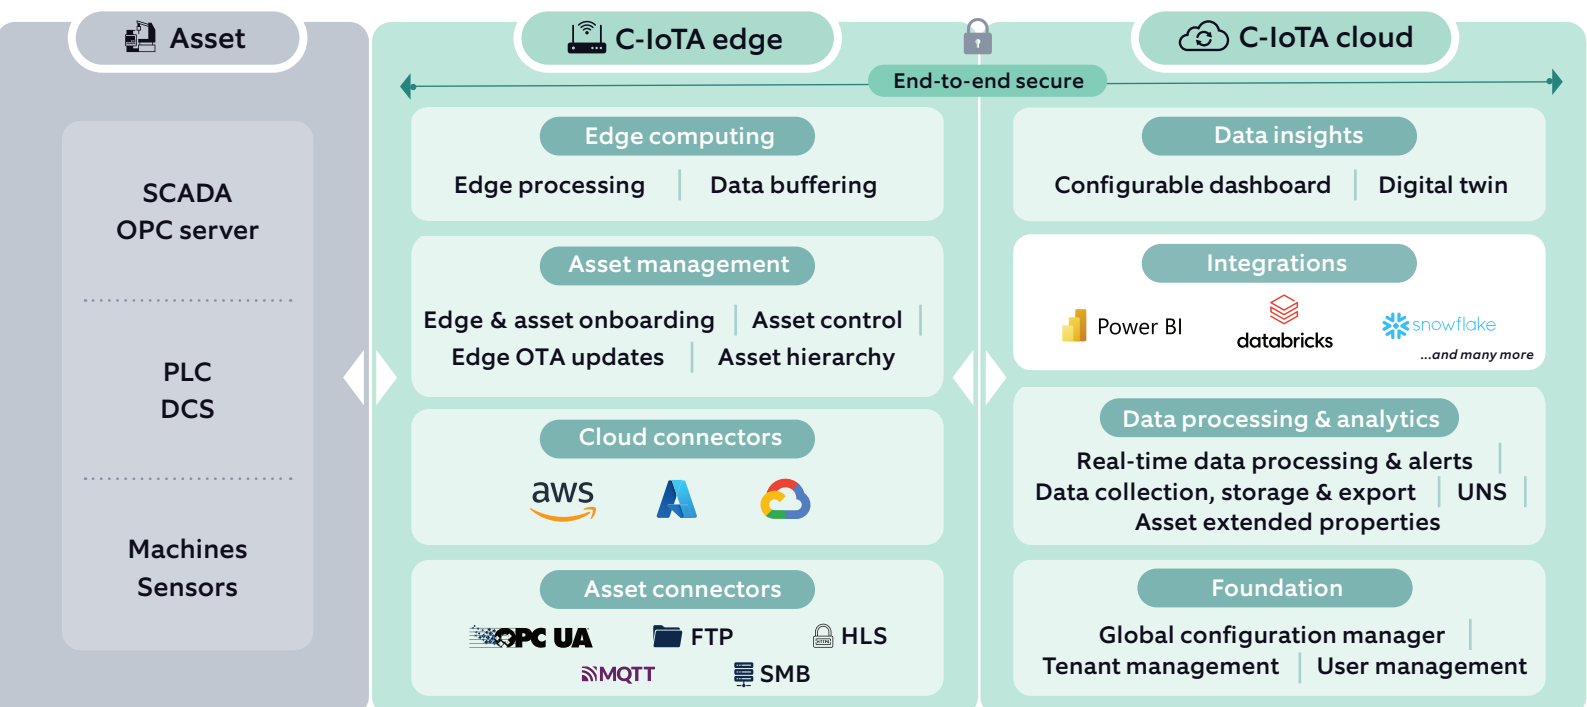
Asset

SCADA
OPC server

PLC
DCS

Machines
Sensors

C-IoTA edge

End-to-end secure

Edge computing
Edge processing | Data buffering

Asset management
Edge & asset onboarding | Asset control |
Edge OTA updates | Asset hierarchy

Cloud connectors
aws

Asset connectors
OPC UA
FTP
HLS
MQTT
SMB

C-IoTA cloud

Data insights
Configurable dashboard | Digital twin

Integrations
Power BI
databricks
snowflake
...and many more

Data processing & analytics
Real-time data processing & alerts |
Data collection, storage & export | UNS |
Asset extended properties

Foundation
Global configuration manager |
Tenant management | User management